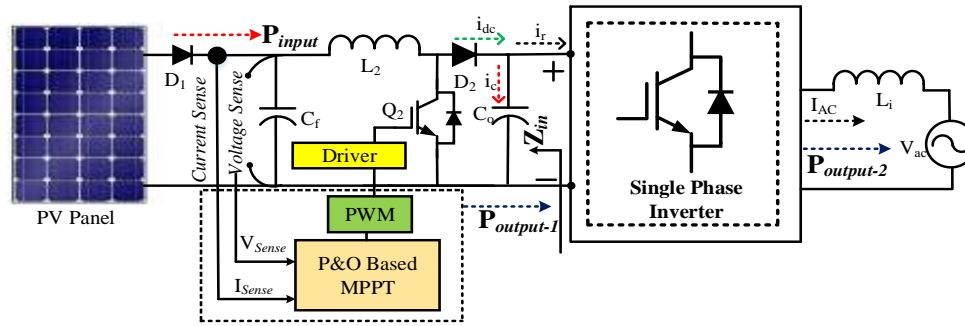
$P_{input}$
$D_1$
Current Sense
Voltage Sense
$L_2$
$i_{dc}$
$i_r$
$D_2$
$i_c$
+
$Q_2$
$C_f$
$C_o$
$Z_{in}$
−
Driver
PWM
$P_{output-1}$
$V_{Sense}$
$I_{Sense}$
P&O Based MPPT
PV Panel
Single Phase Inverter
$I_{AC}$
$L_i$
$V_{ac}$
$P_{output-2}$